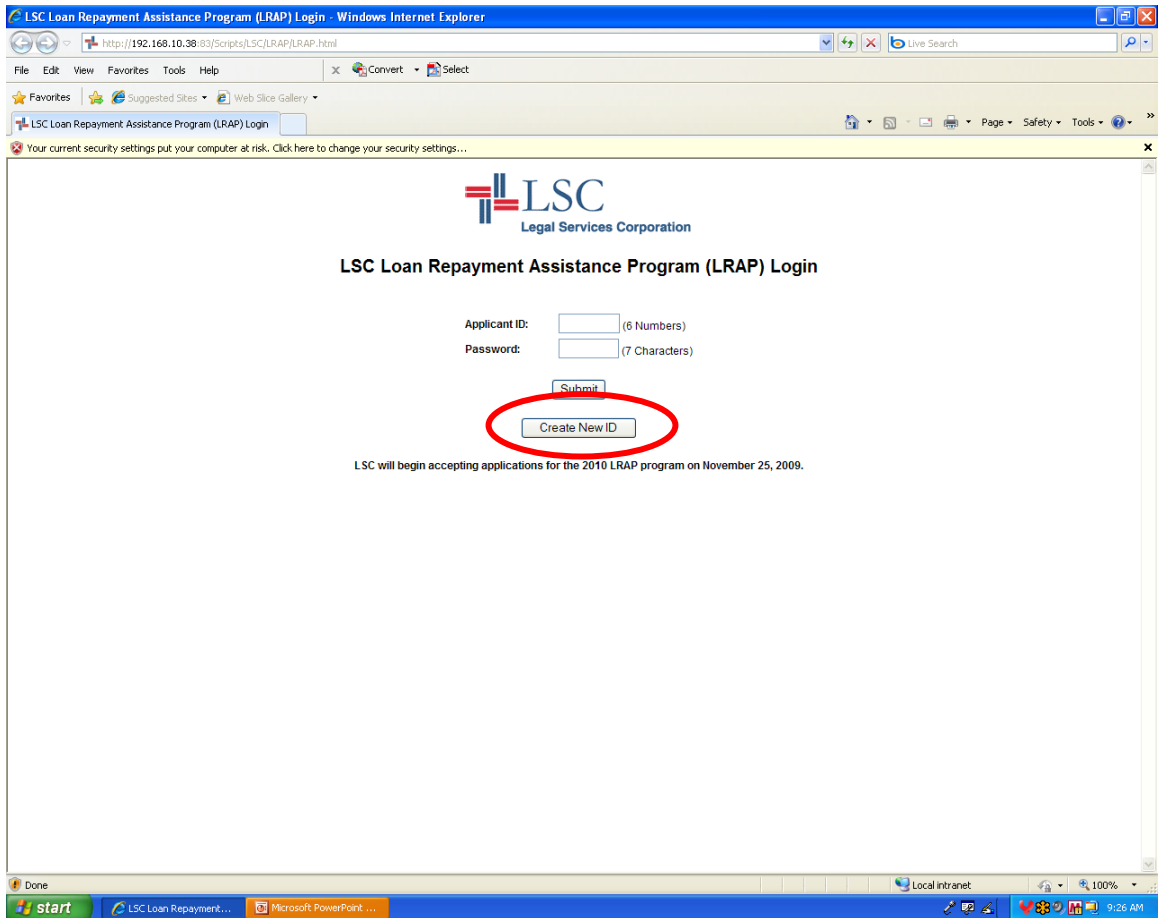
LSC Loan Repayment Assistance Program (LRAP) Login - Windows Internet Explorer

http://192.168.10.38:83/Scripts/LSC/LRAP/LRAP.html

Live Search

File Edit View Favorites Tools Help

Convert Select

Favorites Suggested Sites Web Slice Gallery

LSC Loan Repayment Assistance Program (LRAP) Login

Page Safety Tools

Your current security settings put your computer at risk. Click here to change your security settings...

LSC
Legal Services Corporation

LSC Loan Repayment Assistance Program (LRAP) Login

Applicant ID: (6 Numbers)
Password: (7 Characters)

Submit

Create New ID

LSC will begin accepting applications for the 2010 LRAP program on November 25, 2009.

Done

Local intranet

100%

start

LSC Loan Repayment...

Microsoft PowerPoint ...

9:26 AM